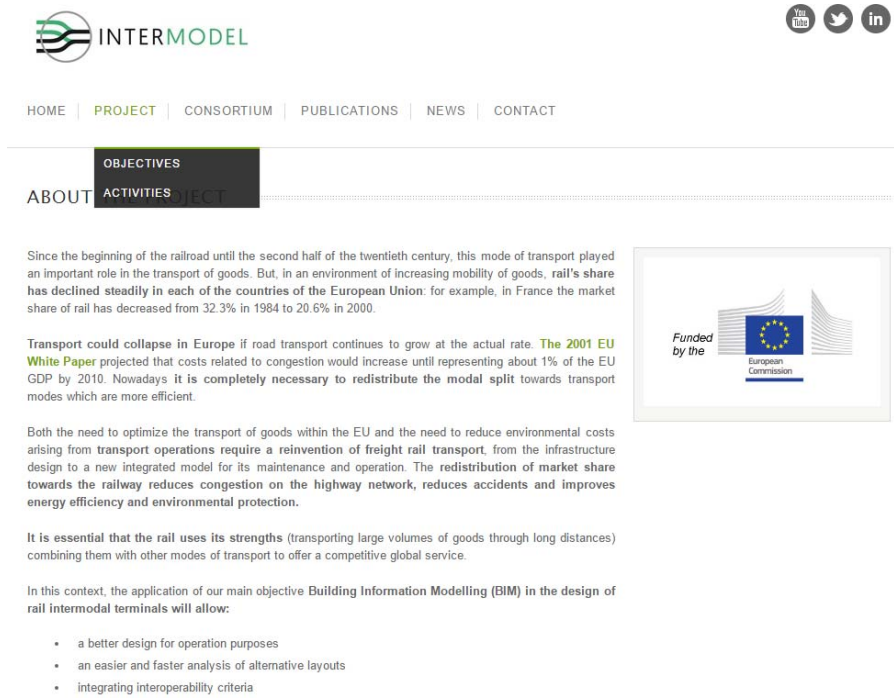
INTERMODEL

You Tube

HOME | PROJECT | CONSORTIUM | PUBLICATIONS | NEWS | CONTACT

OBJECTIVES
ACTIVITIES

ABOUT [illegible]

Since the beginning of the railroad until the second half of the twentieth century, this mode of transport played an important role in the transport of goods. But, in an environment of increasing mobility of goods, rail's share has declined steadily in each of the countries of the European Union: for example, in France the market share of rail has decreased from 32.3% in 1984 to 20.6% in 2000.

Transport could collapse in Europe if road transport continues to grow at the actual rate. The 2001 EU White Paper projected that costs related to congestion would increase until representing about 1% of the EU GDP by 2010. Nowadays it is completely necessary to redistribute the modal split towards transport modes which are more efficient.

Both the need to optimize the transport of goods within the EU and the need to reduce environmental costs arising from transport operations require a reinvention of freight rail transport, from the infrastructure design to a new integrated model for its maintenance and operation. The redistribution of market share towards the railway reduces congestion on the highway network, reduces accidents and improves energy efficiency and environmental protection.

It is essential that the rail uses its strengths (transporting large volumes of goods through long distances) combining them with other modes of transport to offer a competitive global service.

In this context, the application of our main objective Building Information Modelling (BIM) in the design of rail intermodal terminals will allow:

- a better design for operation purposes
- an easier and faster analysis of alternative layouts
- integrating interoperability criteria

Funded by the

European Commission